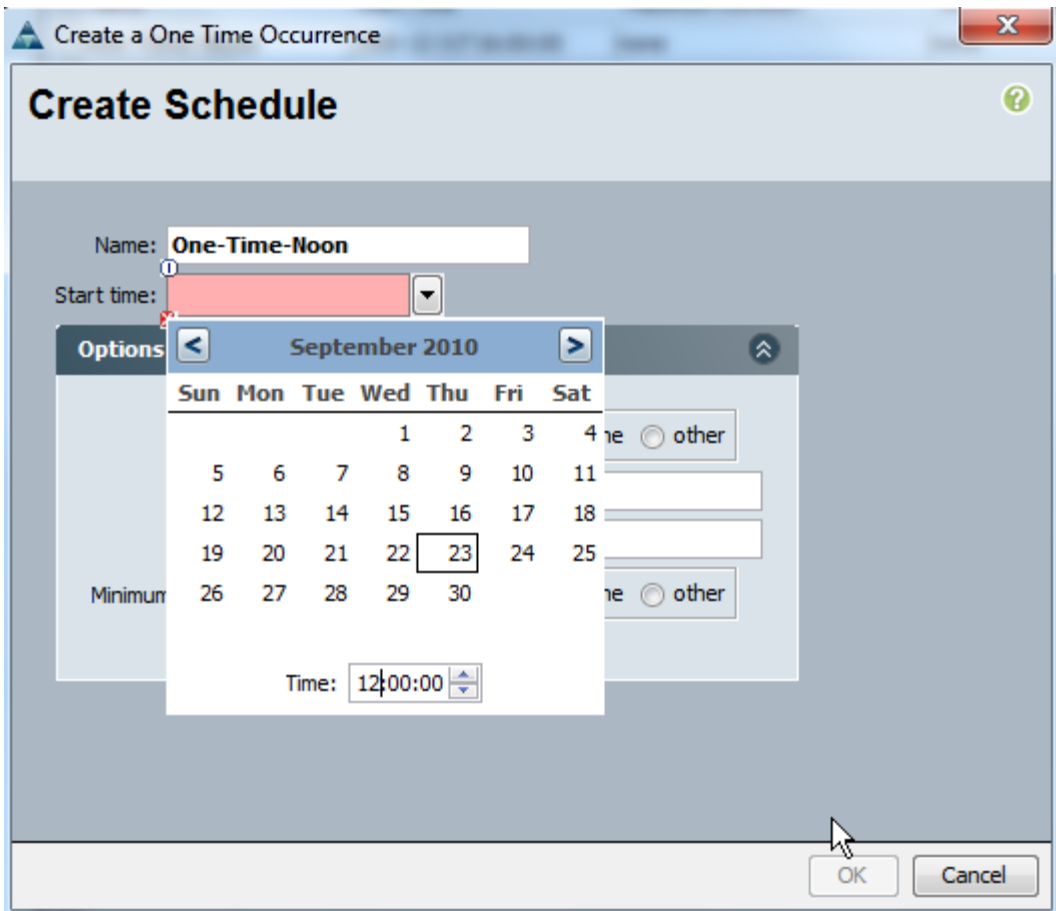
Create a One Time Occurrence

Create Schedule

Name: One-Time-Noon

Start time:

Options

September 2010

| Sun | Mon | Tue | Wed | Thu | Fri | Sat |
|---|---|---|---|---|---|---|
| | | | 1 | 2 | 3 | 4 |
| 5 | 6 | 7 | 8 | 9 | 10 | 11 |
| 12 | 13 | 14 | 15 | 16 | 17 | 18 |
| 19 | 20 | 21 | 22 | 23 | 24 | 25 |
| 26 | 27 | 28 | 29 | 30 | | |

Time: 12:00:00

ne other

Minimum

ne other

OK Cancel